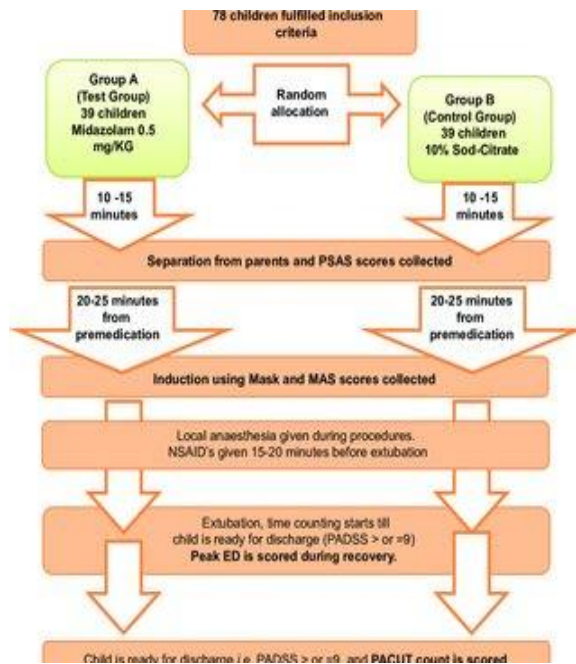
78 children fulfilled inclusion criteria

Group A (Test Group) 39 children Midazolam 0.5 mg/KG

Random allocation

Group B (Control Group) 39 children 10% Sod-Citrate

10 -15 minutes

10 -15 minutes

Separation from parents and PSAS scores collected

20-25 minutes from premedication

20-25 minutes from premedication

Induction using Mask and MAS scores collected

Local anaesthesia given during procedures. NSAID's given 15-20 minutes before extubation

Extubation, time counting starts till child is ready for discharge (PADSS > or =9) Peak ED is scored during recovery.

Child is ready for discharge i.e. PADSS > or =9, and PACUT count is scored